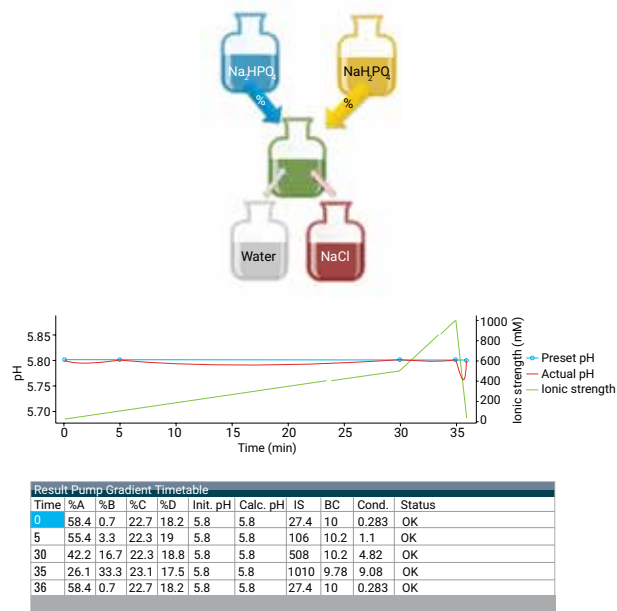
$Na_2HPO_4$

%

$NaH_2PO_4$

%

Water

NaCl

| | |
|---|---|
| pH | Ionic strength (mM) |

5.85
5.80
5.75
5.70

1000
800
600
400
200
0

0 5 10 15 20 25 30 35

Time (min)

Preset pH
Actual pH
Ionic strength

Result Pump Gradient Timetable

| Time | %A | %B | %C | %D | Init. pH | Calc. pH | IS | BC | Cond. | Status |
|---|---|---|---|---|---|---|---|---|---|---|
| 0 | 58.4 | 0.7 | 22.7 | 18.2 | 5.8 | 5.8 | 27.4 | 10 | 0.283 | OK |
| 5 | 55.4 | 3.3 | 22.3 | 19 | 5.8 | 5.8 | 106 | 10.2 | 1.1 | OK |
| 30 | 42.2 | 16.7 | 22.3 | 18.8 | 5.8 | 5.8 | 508 | 10.2 | 4.82 | OK |
| 35 | 26.1 | 33.3 | 23.1 | 17.5 | 5.8 | 5.8 | 1010 | 9.78 | 9.08 | OK |
| 36 | 58.4 | 0.7 | 22.7 | 18.2 | 5.8 | 5.8 | 27.4 | 10 | 0.283 | OK |